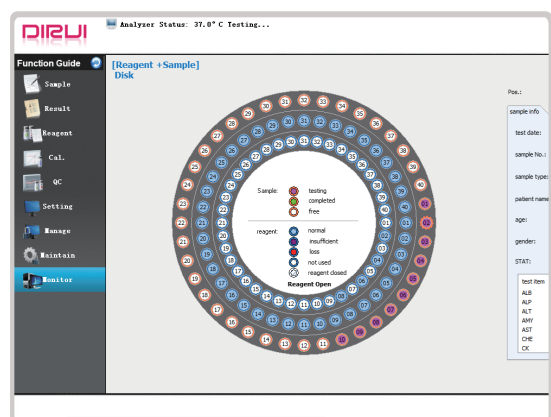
DIRUI

Analyzer Status: 37.0° C Testing...

Function Guide

Sample

Result

Reagent

Cal.

QC

Setting

Manage

Maintain

Monitor

[Reagent +Sample] Disk

Sample:
testing
completed
free

reagent:
normal
insufficient
loss
not used
reagent closed

Reagent Open

Pos.:

sample info

test date:

sample No.:

sample type:

patient name

age:

gender:

STAT:

test item
ALB
ALP
ALT
AMY
AST
CHE
CK

30 31 32 33 34 35 36 37 38 39 40 01 02 03 04 05 06 07 08 09 10 11 12 13 14 15 16 17 18 19 20 21 22 23 24 25 26 27 28 29

31 32 33 34 35 36 37 38 39 01 02 03 04 05 06 07 08 09 10 11 12 13 14 15 16 17 18 19 20 21 22 23 24 25 26 27 28 29 30

26 27 28 29 30 31 32 33 34 35 36 37 38 39 40 01 02 03 04 05 06 07 08 09 10 11 12 13 14 15 16 17 18 19 20 21 22 23 24 25